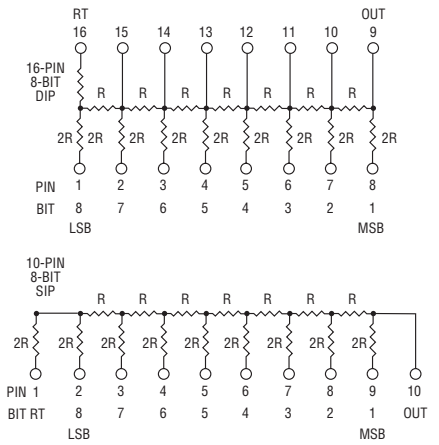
RT 16 15 14 13 12 11 10 OUT 9

16-PIN 8-BIT DIP

R R R R R R R

2R 2R 2R 2R 2R 2R 2R 2R 2R

PIN 1 2 3 4 5 6 7 8

BIT 8 7 6 5 4 3 2 1

LSB MSB

10-PIN 8-BIT SIP

R R R R R R R

2R 2R 2R 2R 2R 2R 2R 2R 2R

PIN 1 2 3 4 5 6 7 8 9 10

BIT RT 8 7 6 5 4 3 2 1 OUT

LSB MSB